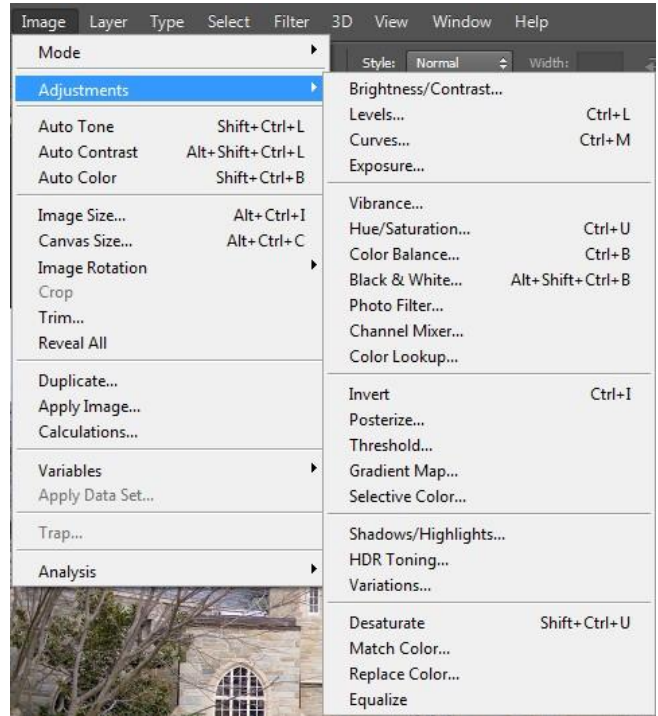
Image Layer Type Select Filter 3D View Window Help

Style: Normal Width:

Mode
Adjustments
Auto Tone Shift+Ctrl+L
Auto Contrast Alt+Shift+Ctrl+L
Auto Color Shift+Ctrl+B
Image Size... Alt+Ctrl+I
Canvas Size... Alt+Ctrl+C
Image Rotation
Crop
Trim...
Reveal All
Duplicate...
Apply Image...
Calculations...
Variables
Apply Data Set...
Trap...
Analysis

Brightness/Contrast...
Levels... Ctrl+L
Curves... Ctrl+M
Exposure...
Vibrance...
Hue/Saturation... Ctrl+U
Color Balance... Ctrl+B
Black & White... Alt+Shift+Ctrl+B
Photo Filter...
Channel Mixer...
Color Lookup...
Invert Ctrl+I
Posterize...
Threshold...
Gradient Map...
Selective Color...
Shadows/Highlights...
HDR Toning...
Variations...
Desaturate Shift+Ctrl+U
Match Color...
Replace Color...
Equalize